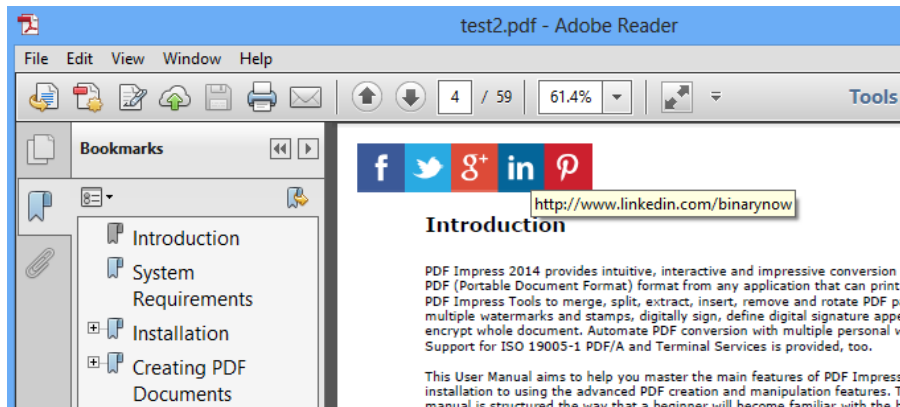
test2.pdf - Adobe Reader

File Edit View Window Help

4 / 59 61.4%

Tools

Bookmarks

Introduction

System Requirements

Installation

Creating PDF Documents

f in

http://www.linkedin.com/binarynow

Introduction

PDF Impress 2014 provides intuitive, interactive and impressive conversion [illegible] PDF (Portable Document Format) format from any application that can print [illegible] PDF Impress Tools to merge, split, extract, insert, remove and rotate PDF p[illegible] multiple watermarks and stamps, digitally sign, define digital signature appe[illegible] encrypt whole document. Automate PDF conversion with multiple personal w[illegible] Support for ISO 19005-1 PDF/A and Terminal Services is provided, too.

This User Manual aims to help you master the main features of PDF Impress installation to using the advanced PDF creation and manipulation features. T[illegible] manual is structured the way that a beginner will become familiar with the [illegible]